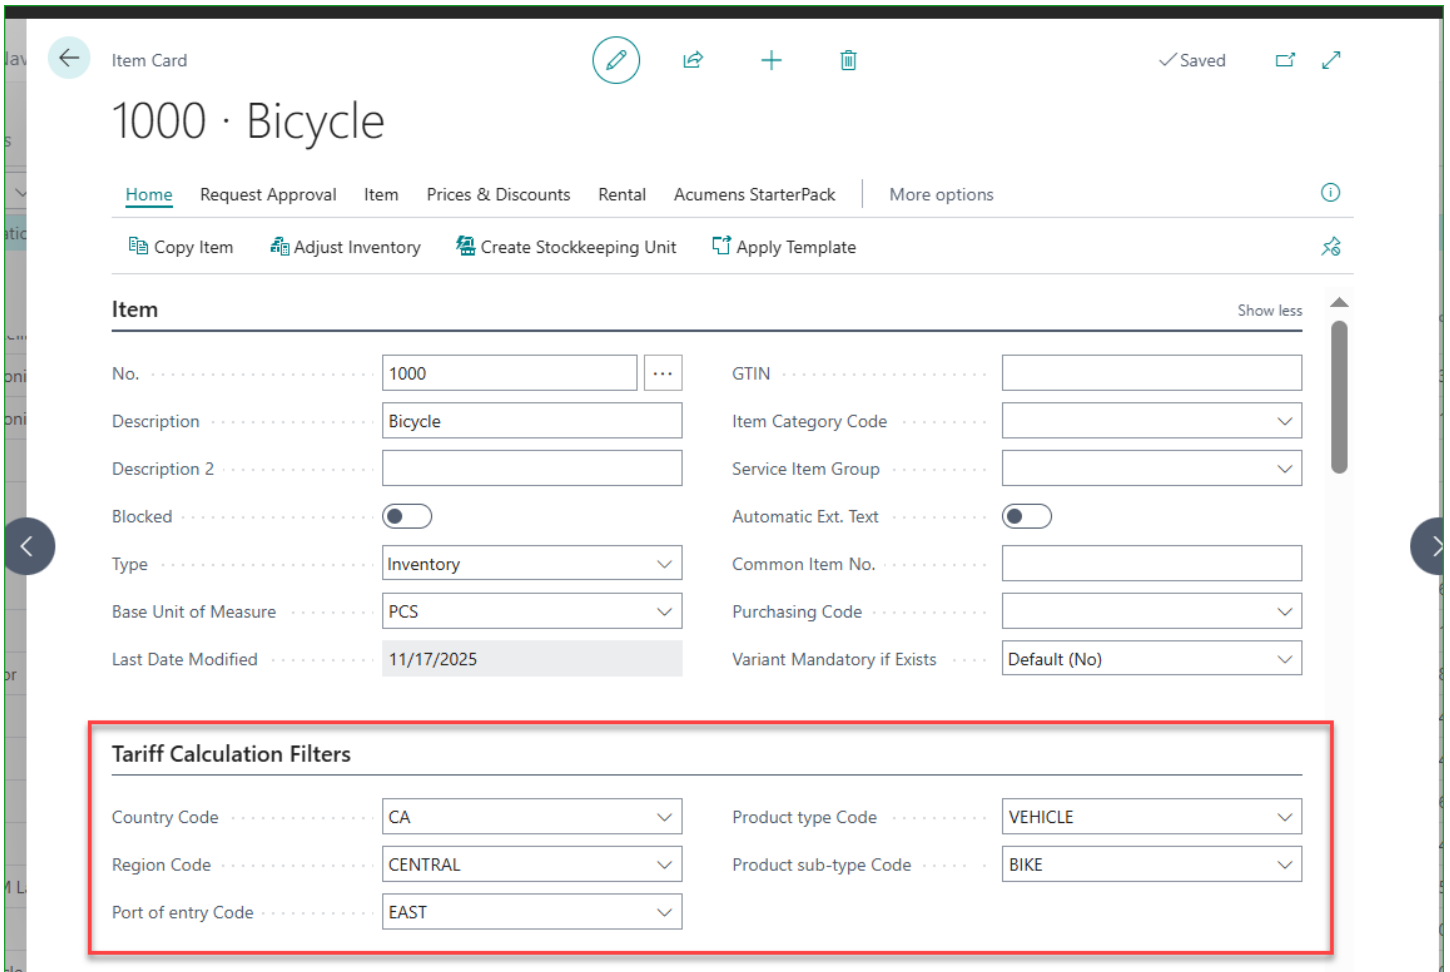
Item Card

✓Saved

1000 · Bicycle

Home Request Approval Item Prices & Discounts Rental Acumens StarterPack More options

Copy Item Adjust Inventory Create Stockkeeping Unit Apply Template

Item

Show less

| | | | |
|---|---|---|---|
| No. | 1000 | GTIN | |
| Description | Bicycle | Item Category Code | |
| Description 2 | | Service Item Group | |
| Blocked | | Automatic Ext. Text | |
| Type | Inventory | Common Item No. | |
| Base Unit of Measure | PCS | Purchasing Code | |
| Last Date Modified | 11/17/2025 | Variant Mandatory if Exists | Default (No) |

Tariff Calculation Filters

| | | | |
|---|---|---|---|
| Country Code | CA | Product type Code | VEHICLE |
| Region Code | CENTRAL | Product sub-type Code | BIKE |
| Port of entry Code | EAST | | |